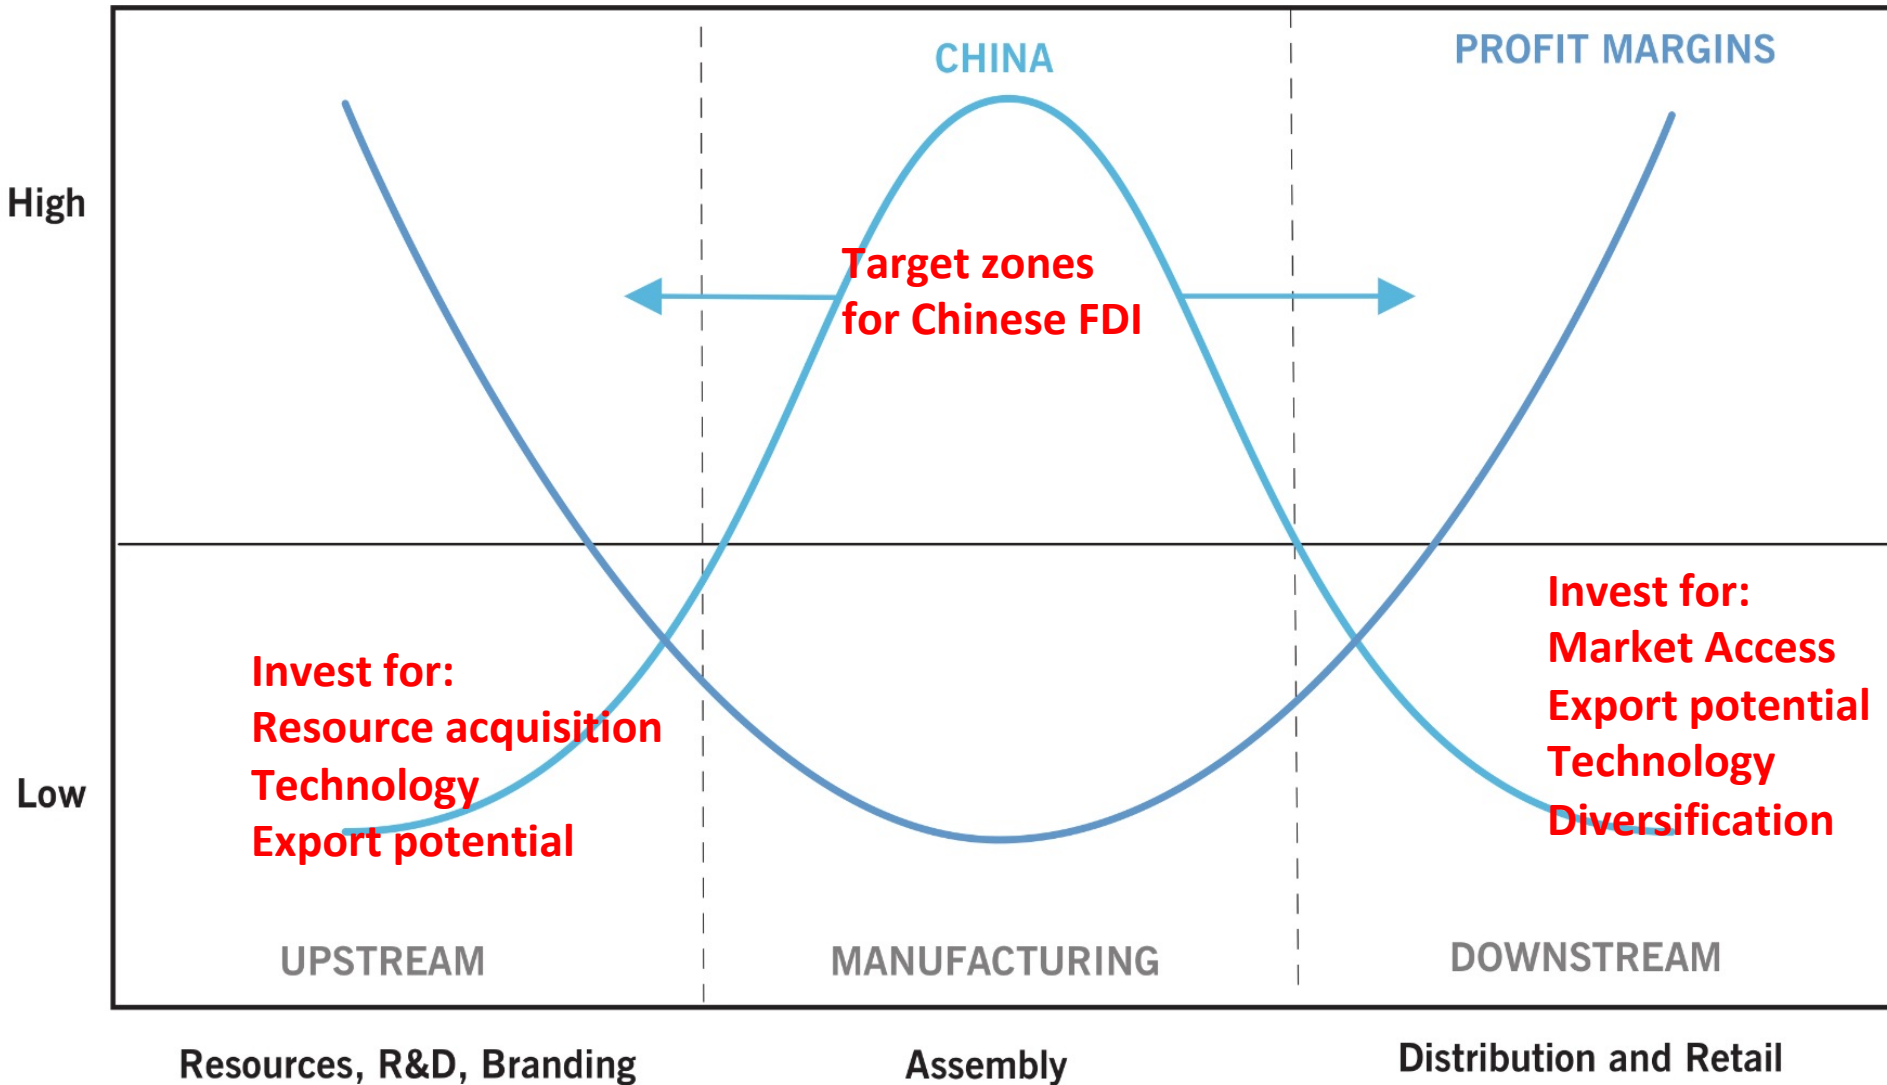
CHINA

PROFIT MARGINS

High

Target zones for Chinese FDI

Low

Invest for:
Resource acquisition
Technology
Export potential

Invest for:
Market Access
Export potential
Technology
Diversification

UPSTREAM

MANUFACTURING

DOWNSTREAM

Resources, R&D, Branding

Assembly

Distribution and Retail